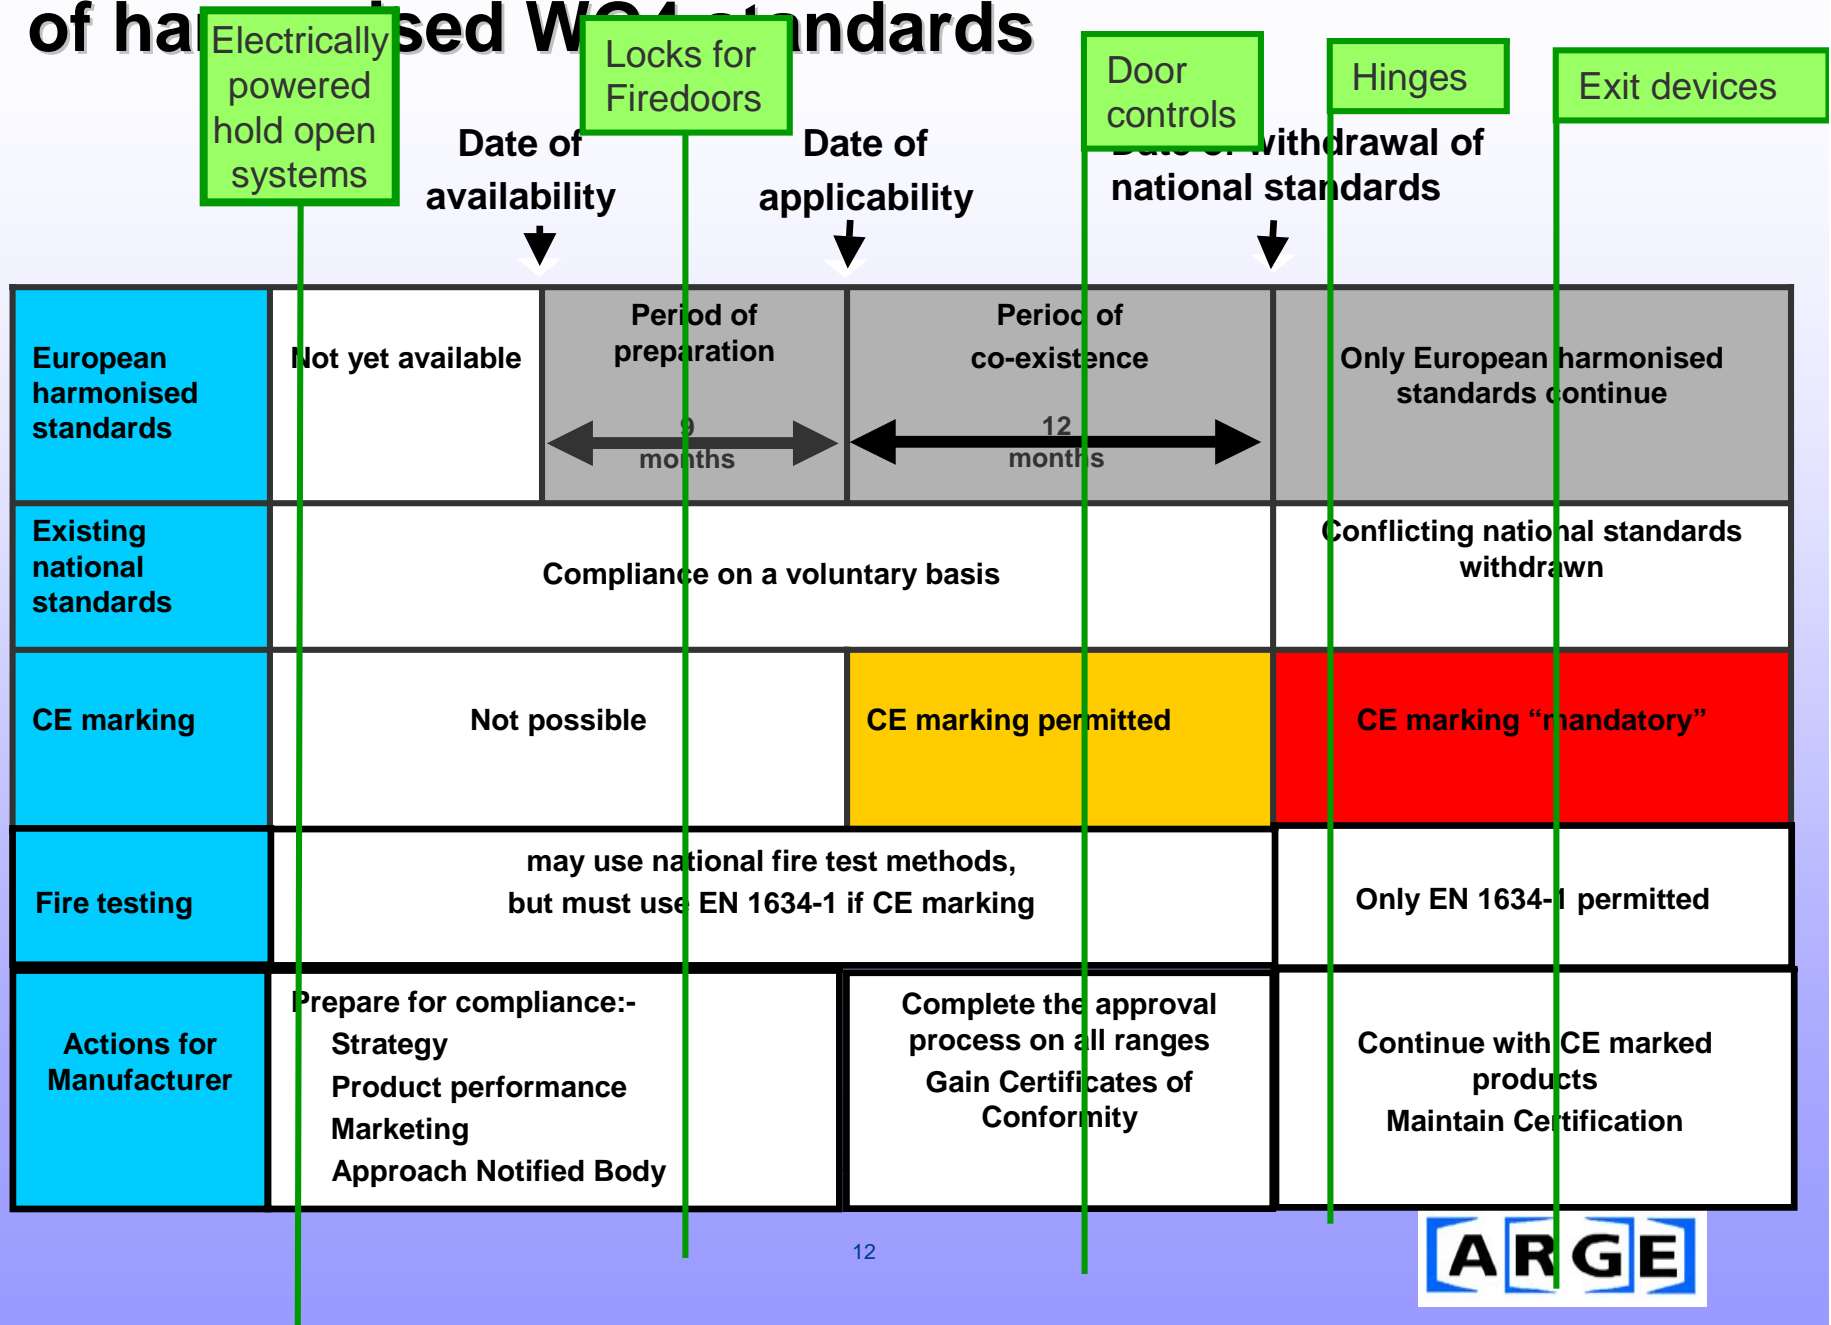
of ha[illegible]sed W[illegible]ndards

Electrically powered hold open systems

Locks for Firedoors

Door controls

Hinges

Exit devices

Date of availability

Date of applicability

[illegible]withdrawal of national standards

| European harmonised standards | Not yet available | Period of preparation 9 months | Period of co-existence 12 months | Only European harmonised standards continue |
|---|---|---|---|---|
| Existing national standards | Compliance on a voluntary basis | | | Conflicting national standards withdrawn |
| CE marking | Not possible | | CE marking permitted | CE marking "mandatory" |
| Fire testing | may use national fire test methods, but must use EN 1634-1 if CE marking | | | Only EN 1634-1 permitted |
| Actions for Manufacturer | Prepare for compliance:- Strategy Product performance Marketing Approach Notified Body | | Complete the approval process on all ranges Gain Certificates of Conformity | Continue with CE marked products Maintain Certification |

12

ARGE